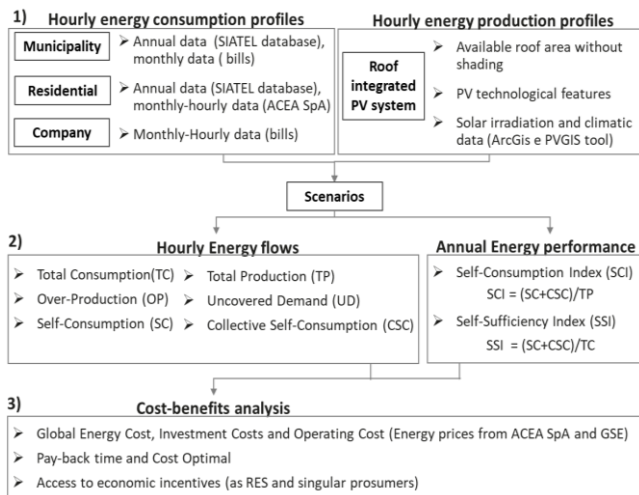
1) Hourly energy consumption profiles

Municipality
➢ Annual data (SIATEL database), monthly data ( bills)

Residential
➢ Annual data (SIATEL database), monthly-hourly data (ACEA SpA)

Company
➢ Monthly-Hourly data (bills)

Hourly energy production profiles

Roof integrated PV system

➢ Available roof area without shading
➢ PV technological features
➢ Solar irradiation and climatic data (ArcGis e PVGIS tool)

Scenarios

2) Hourly Energy flows

➢ Total Consumption(TC)
➢ Over-Production (OP)
➢ Self-Consumption (SC)
➢ Total Production (TP)
➢ Uncovered Demand (UD)
➢ Collective Self-Consumption (CSC)

Annual Energy performance

➢ Self-Consumption Index (SCI)
SCI = (SC+CSC)/TP
➢ Self-Sufficiency Index (SSI)
SSI = (SC+CSC)/TC

3) Cost-benefits analysis

➢ Global Energy Cost, Investment Costs and Operating Cost (Energy prices from ACEA SpA and GSE)
➢ Pay-back time and Cost Optimal
➢ Access to economic incentives (as RES and singular prosumers)